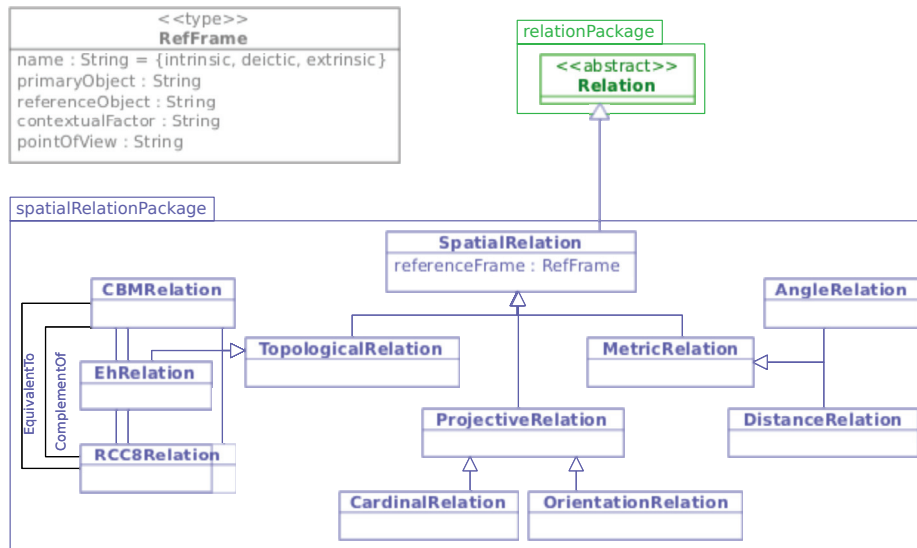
<<type>>
RefFrame
name : String = {intrinsic, deictic, extrinsic}
primaryObject : String
referenceObject : String
contextualFactor : String
pointOfView : String

relationPackage
<<abstract>>
Relation

spatialRelationPackage
SpatialRelation
referenceFrame : RefFrame
CBMRelation
AngleRelation
TopologicalRelation
MetricRelation
EhRelation
EquivalentTo
ComplementOf
ProjectiveRelation
DistanceRelation
RCC8Relation
CardinalRelation
OrientationRelation